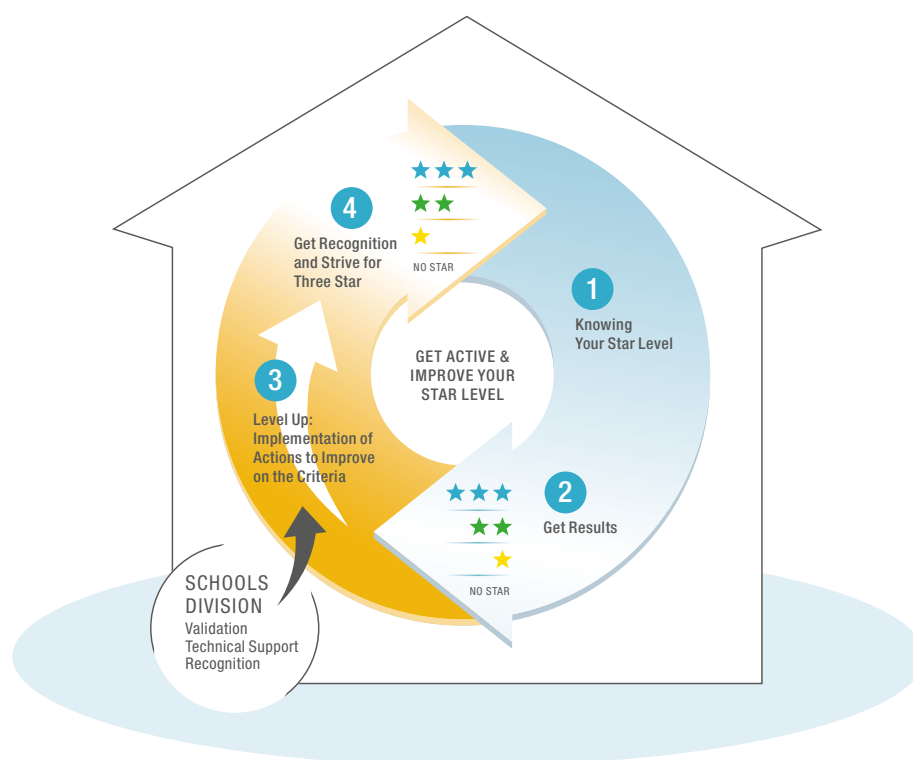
4
Get Recognition and Strive for Three Star

★★★
★★
★
NO STAR

1
Knowing Your Star Level

GET ACTIVE & IMPROVE YOUR STAR LEVEL

3
Level Up: Implementation of Actions to Improve on the Criteria

★★★
★★
★
NO STAR

2
Get Results

SCHOOLS DIVISION
Validation
Technical Support
Recognition